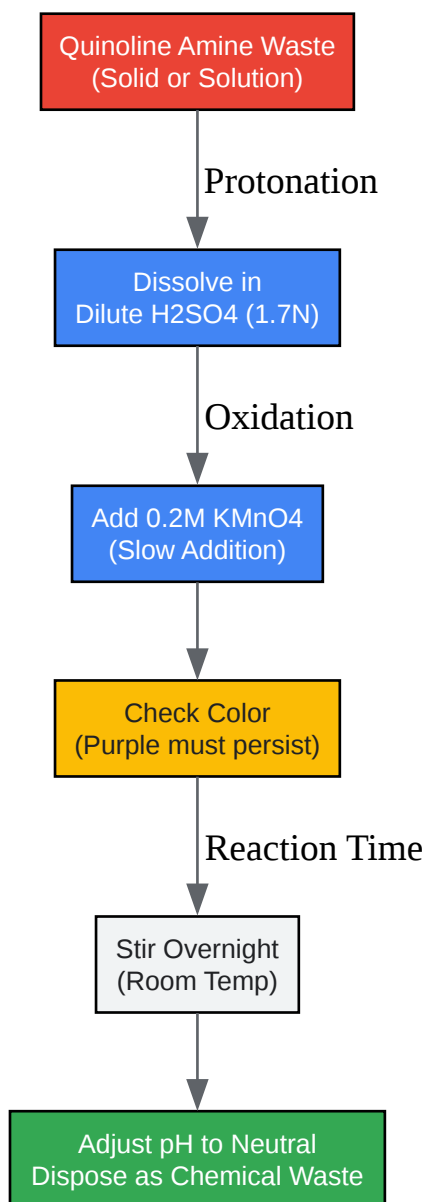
Quinoline Amine Waste
(Solid or Solution)

Protonation

Dissolve in
Dilute H2SO4 (1.7N)

Oxidation

Add 0.2M KMnO4
(Slow Addition)

Check Color
(Purple must persist)

Reaction Time

Stir Overnight
(Room Temp)

Adjust pH to Neutral
Dispose as Chemical Waste